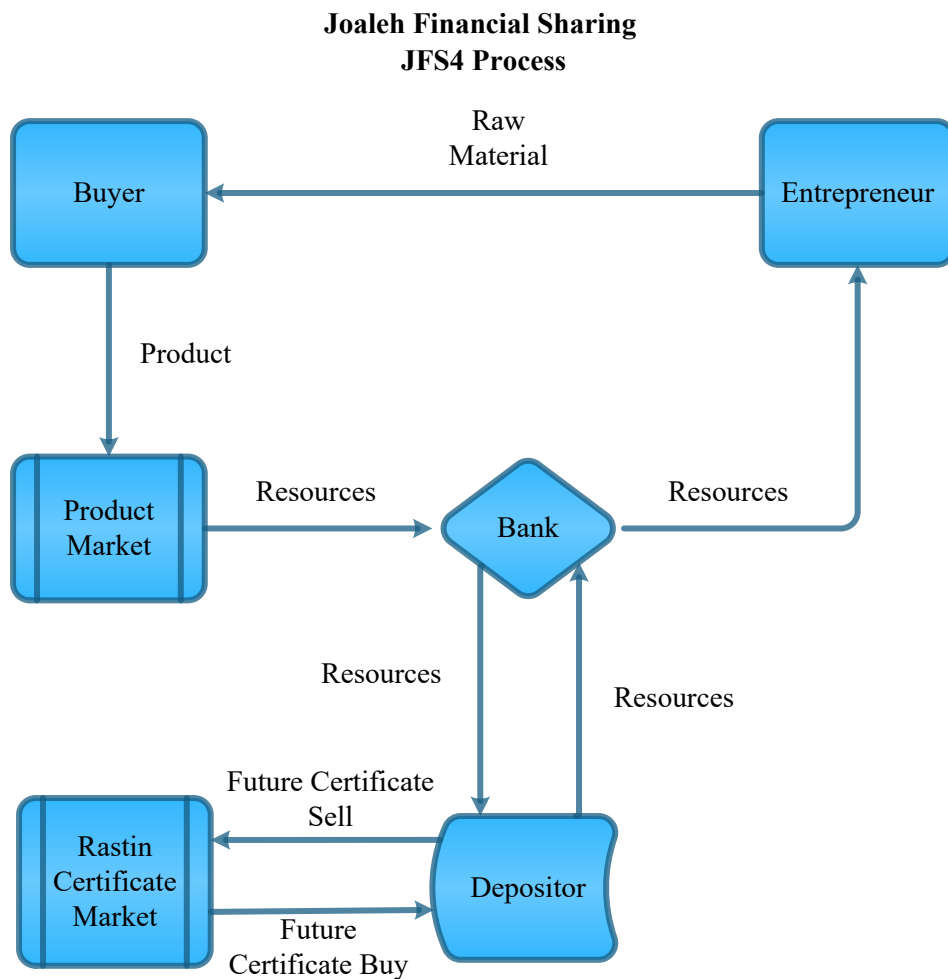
Joaleh Financial Sharing
JFS4 Process

Raw Material

Buyer

Entrepreneur

Product

Product Market

Resources

Bank

Resources

Resources

Resources

Future Certificate Sell

Rastin Certificate Market

Depositor

Future Certificate Buy